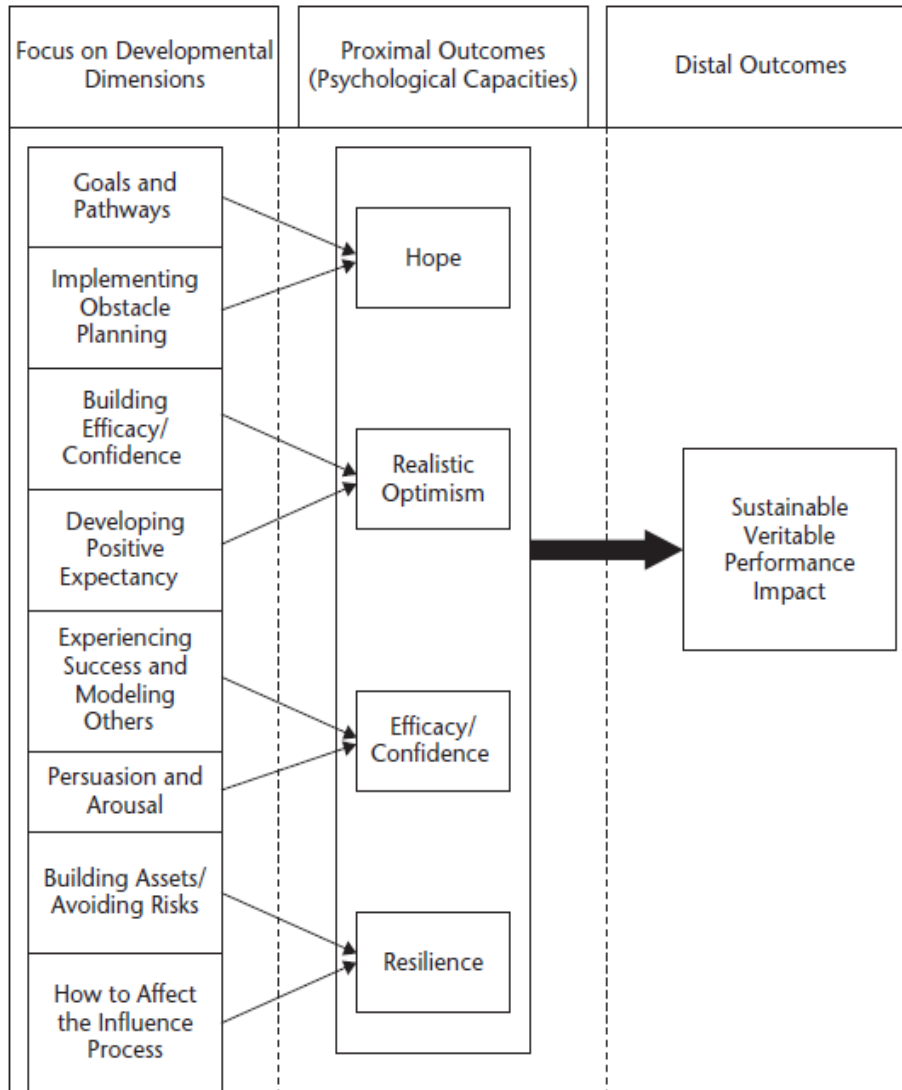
Focus on Developmental Dimensions

Proximal Outcomes (Psychological Capacities)

Distal Outcomes

Goals and Pathways

Implementing Obstacle Planning

Building Efficacy/ Confidence

Developing Positive Expectancy

Experiencing Success and Modeling Others

Persuasion and Arousal

Building Assets/ Avoiding Risks

How to Affect the Influence Process

Hope

Realistic Optimism

Efficacy/ Confidence

Resilience

Sustainable Veritable Performance Impact